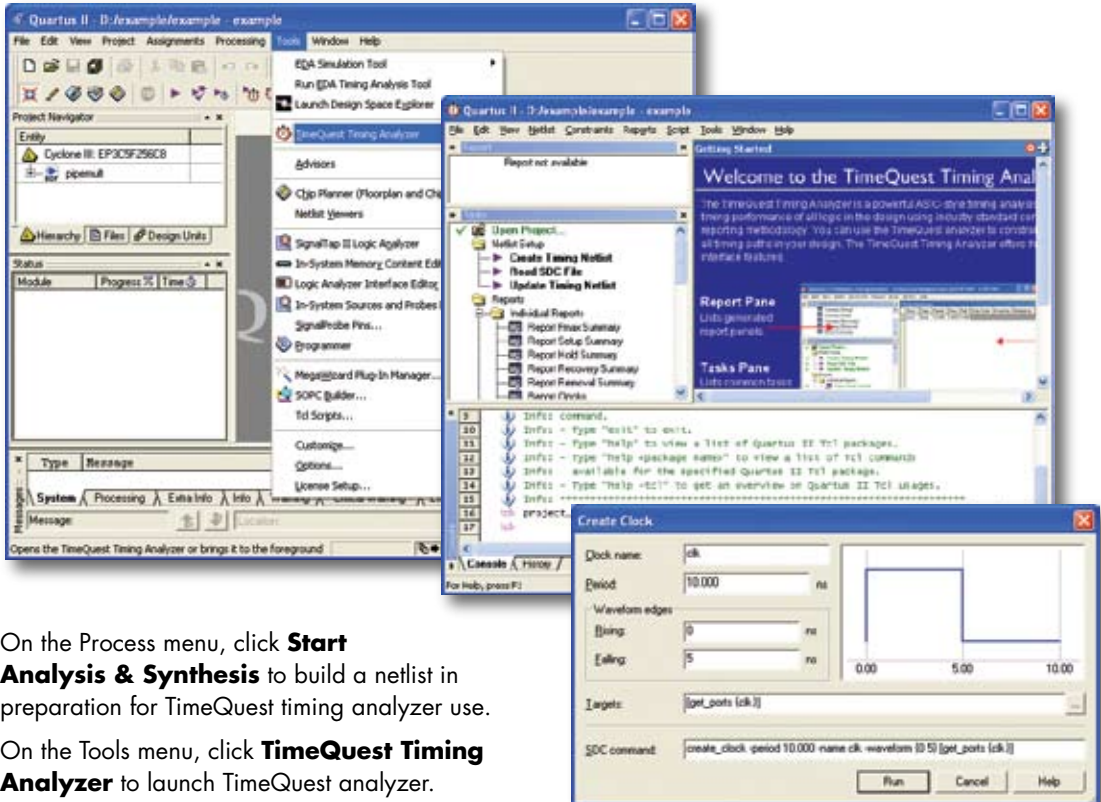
Quartus II - D:/example/example - example

File Edit View Project Assignments Processing Tools Window Help

EDA Simulation Tool
Run EDA Timing Analysis Tool
Launch Design Space Explorer
TimeQuest Timing Analyzer
Advisors
Chip Planner (Floorplan and Chip
Netlist Viewers
SignalTap II Logic Analyzer
In-System Memory Content Edit
Logic Analyzer Interface Editor
In-System Sources and Probes E
SignalProbe Pins...
Programmer
MegaWizard Plug-In Manager...
SOPC Builder...
Tcl Scripts...
Customize...
Options...
License Setup...

Project Navigator
Entity
Cyclone III: EP3C5F256C8
pipemult
Hierarchy Files Design Units

Status
Module Progress % Time

Type Message
System Processing Extra Info Info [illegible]
Message:
Location:

Opens the TimeQuest Timing Analyzer or brings it to the foreground

Quartus II - D:/example/example - example
File Edit View Netlist Constraints Reports Script Tools Window Help
Report
Report not available
Tasks
Open Project...
Netlist Setup
Create Timing Netlist
Read SDC File
Update Timing Netlist
Reports
Individual Reports
Report Fmax Summary
Report Setup Summary
Report Hold Summary
Report Recovery Summary
Report Removal Summary
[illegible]

Getting Started
Welcome to the TimeQuest Timing Anal
The TimeQuest Timing Analyzer is a powerful ASIC-style timing analysis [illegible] timing performance of all logic in the design using industry standard con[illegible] reporting methodology. You can use the TimeQuest analyzer to constra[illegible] all timing paths in your design. The TimeQuest Timing Analyzer offers t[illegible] interface features.
Report Pane
Lists generated report panels
Tasks Pane
Lists common tasks

9 Info: command.
10 Info: - Type "exit" to exit.
11 Info: - Type "help" to view a list of Quartus II Tcl packages.
12 Info: - Type "help <package name>" to view a list of Tcl commands
13 Info: available for the specified Quartus II Tcl package.
14 Info: - Type "help -tcl" to get an overview on Quartus II Tcl usages.
15 Info: ****************************
16 project...
17
Console History
For Help, press F1

Create Clock
Clock name: clk
Period: 10.000 ns
Waveform edges
Rising: 0 ns
Falling: 5 ns
0.00 5.00 10.00
Targets: [get_ports {clk}]
SDC command: create_clock -period 10.000 -name clk -waveform {0 5} [get_ports {clk}]
Run Cancel Help

On the Process menu, click **Start Analysis & Synthesis** to build a netlist in preparation for TimeQuest timing analyzer use.

On the Tools menu, click **TimeQuest Timing Analyzer** to launch TimeQuest analyzer.